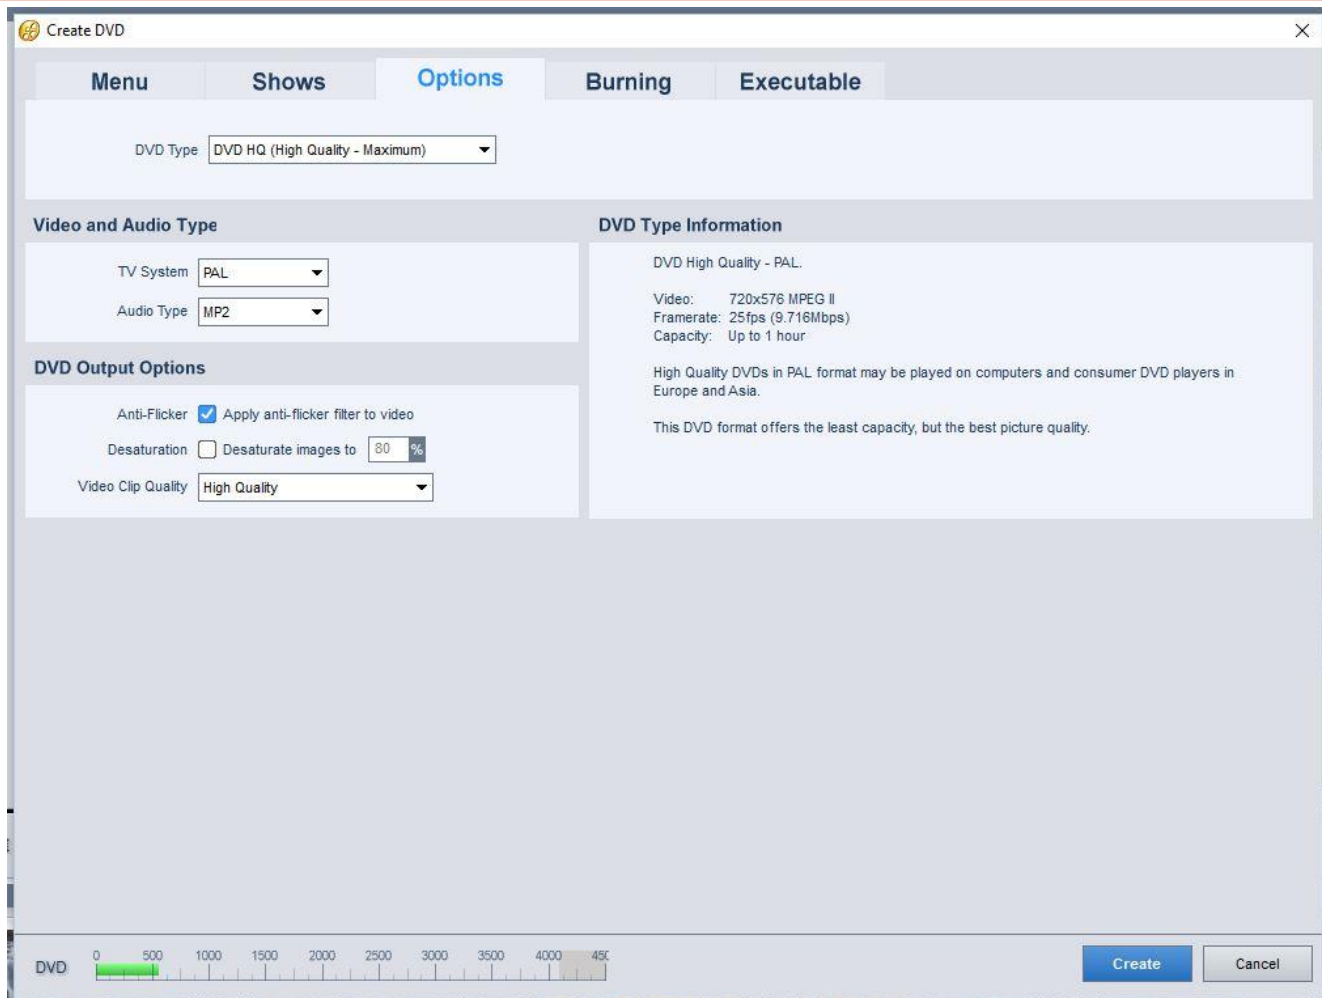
Create DVD

Menu
Shows
Options
Burning
Executable

DVD Type DVD HQ (High Quality - Maximum)

Video and Audio Type

TV System PAL
Audio Type MP2

DVD Output Options

Anti-Flicker Apply anti-flicker filter to video
Desaturation Desaturate images to 80 %
Video Clip Quality High Quality

DVD Type Information

DVD High Quality - PAL.

Video: 720x576 MPEG II
Framerate: 25fps (9.716Mbps)
Capacity: Up to 1 hour

High Quality DVDs in PAL format may be played on computers and consumer DVD players in Europe and Asia.

This DVD format offers the least capacity, but the best picture quality.

DVD 0 500 1000 1500 2000 2500 3000 3500 4000 45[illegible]

Create
Cancel